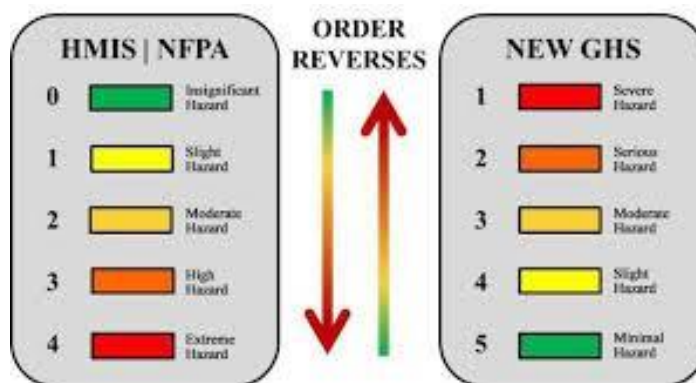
HMIS | NFPA

0 Insignificant Hazard

1 Slight Hazard

2 Moderate Hazard

3 High Hazard

4 Extreme Hazard

ORDER REVERSES

NEW GHS

1 Severe Hazard

2 Serious Hazard

3 Moderate Hazard

4 Slight Hazard

5 Minimal Hazard